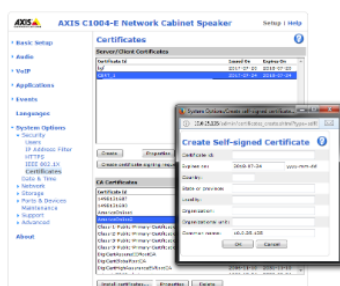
AXIS AXIS C1004-E Network Cabinet Speaker Setup | Help

• Basic Setup
• Audio
• VoIP
• Applications
• Events
Languages
• System Options
• Security
Users
IP Address Filter
HTTPS
IEEE 802.1X
Certificates
Date & Time
• Network
• Storage
• Ports & Devices
Maintenance
• Support
• Advanced
About

Certificates

Server/Client Certificates
| Certificate Id | Issued On | Expires On |
|---|---|---|
| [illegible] | 2017-07-25 | 2018-07-25 |
| CERT_1 | 2017-07-24 | 2018-07-24 |

Create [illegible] Properties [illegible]
Create certificate signing request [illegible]

CA Certificates
Certificate Id
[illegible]
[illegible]
AxisRootCA
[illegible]
Class 3 Public Primary Certification
Class 3 Public Primary Certification
Class 3 Public Primary Certification
Class 3 Public Primary Certification
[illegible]
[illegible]
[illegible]

Install certificates... Properties... Delete

System Options/Create self-signed certificate
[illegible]
Create Self-signed Certificate
Certificate id:
Validity from: 2018-07-24 yyyy-mm-dd
Country:
State or province:
Locality:
Organization:
Organizational unit:
Common name: 10.0.38.138
OK Cancel